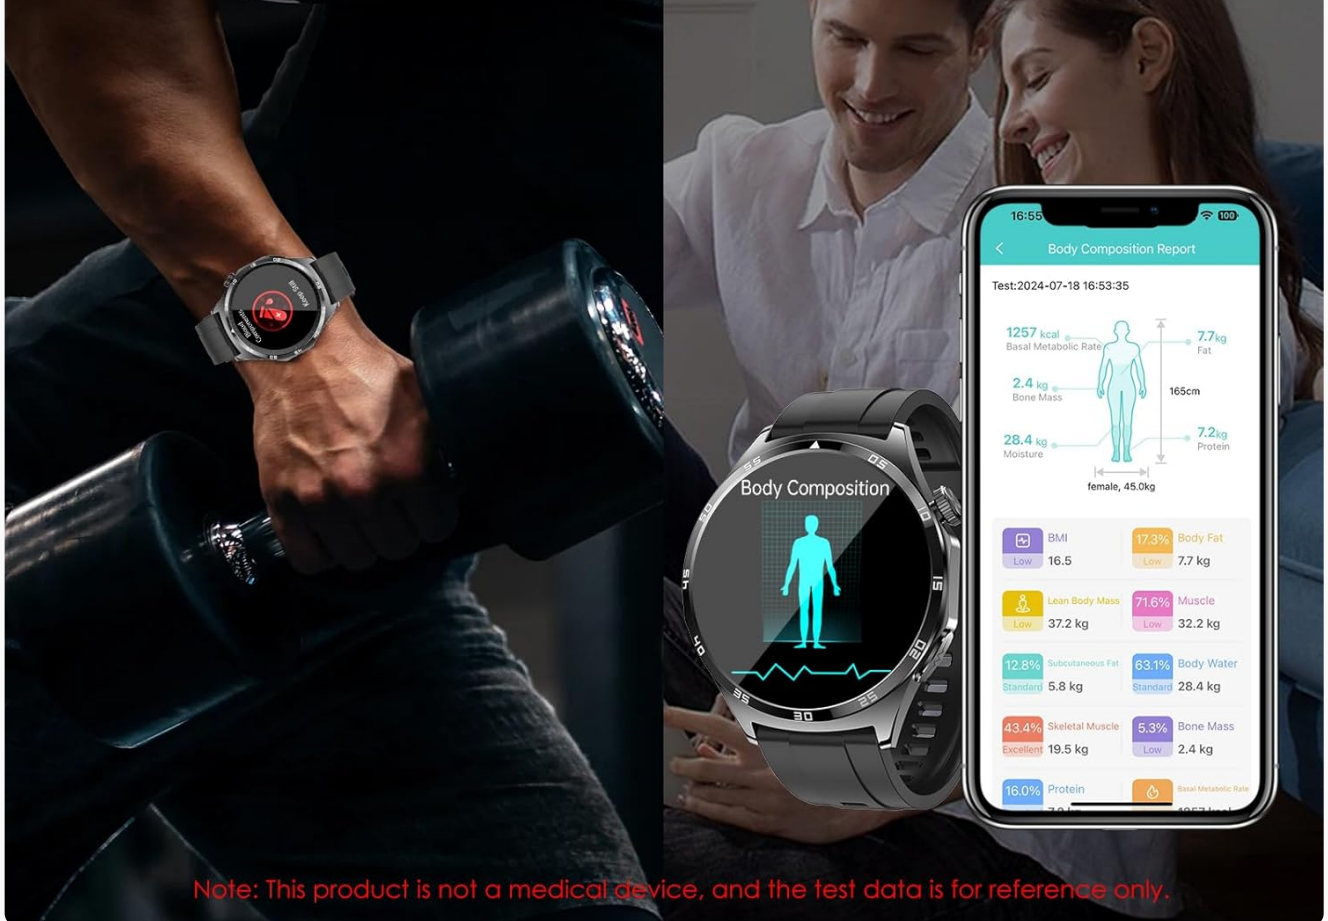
Keep Still
Blood Component

Body Composition
55 05 10 15 20 25 30 35 40 45

16:55
Body Composition Report
Test:2024-07-18 16:53:35
1257 kcal
Basal Metabolic Rate
7.7kg
Fat
2.4 kg
Bone Mass
165cm
28.4 kg
Moisture
7.2kg
Protein
female, 45.0kg

| | BMI 16.5 | 17.3% Low | Body Fat 7.7 kg |
|---|---|---|---|
| Low | Lean Body Mass 37.2 kg | 71.6% Low | Muscle 32.2 kg |
| 12.8% Standard | Subcutaneous Fat 5.8 kg | 63.1% Standard | Body Water 28.4 kg |
| 43.4% Excellent | Skeletal Muscle 19.5 kg | 5.3% Low | Bone Mass 2.4 kg |
| 16.0% | Protein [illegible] | | Basal Metabolic Rate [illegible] |

Note: This product is not a medical device, and the test data is for reference only.